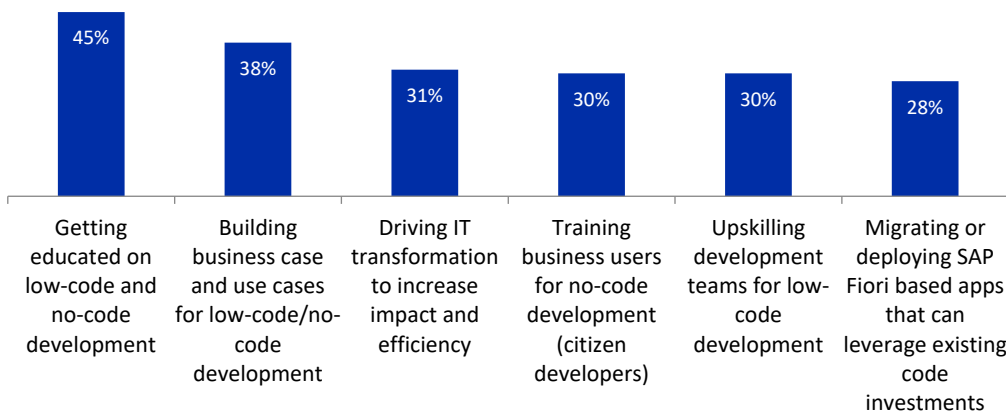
45%
38%
31%
30%
30%
28%

Getting educated on low-code and no-code development

Building business case and use cases for low-code/no-code development

Driving IT transformation to increase impact and efficiency

Training business users for no-code development (citizen developers)

Upskilling development teams for low-code development

Migrating or deploying SAP Fiori based apps that can leverage existing code investments